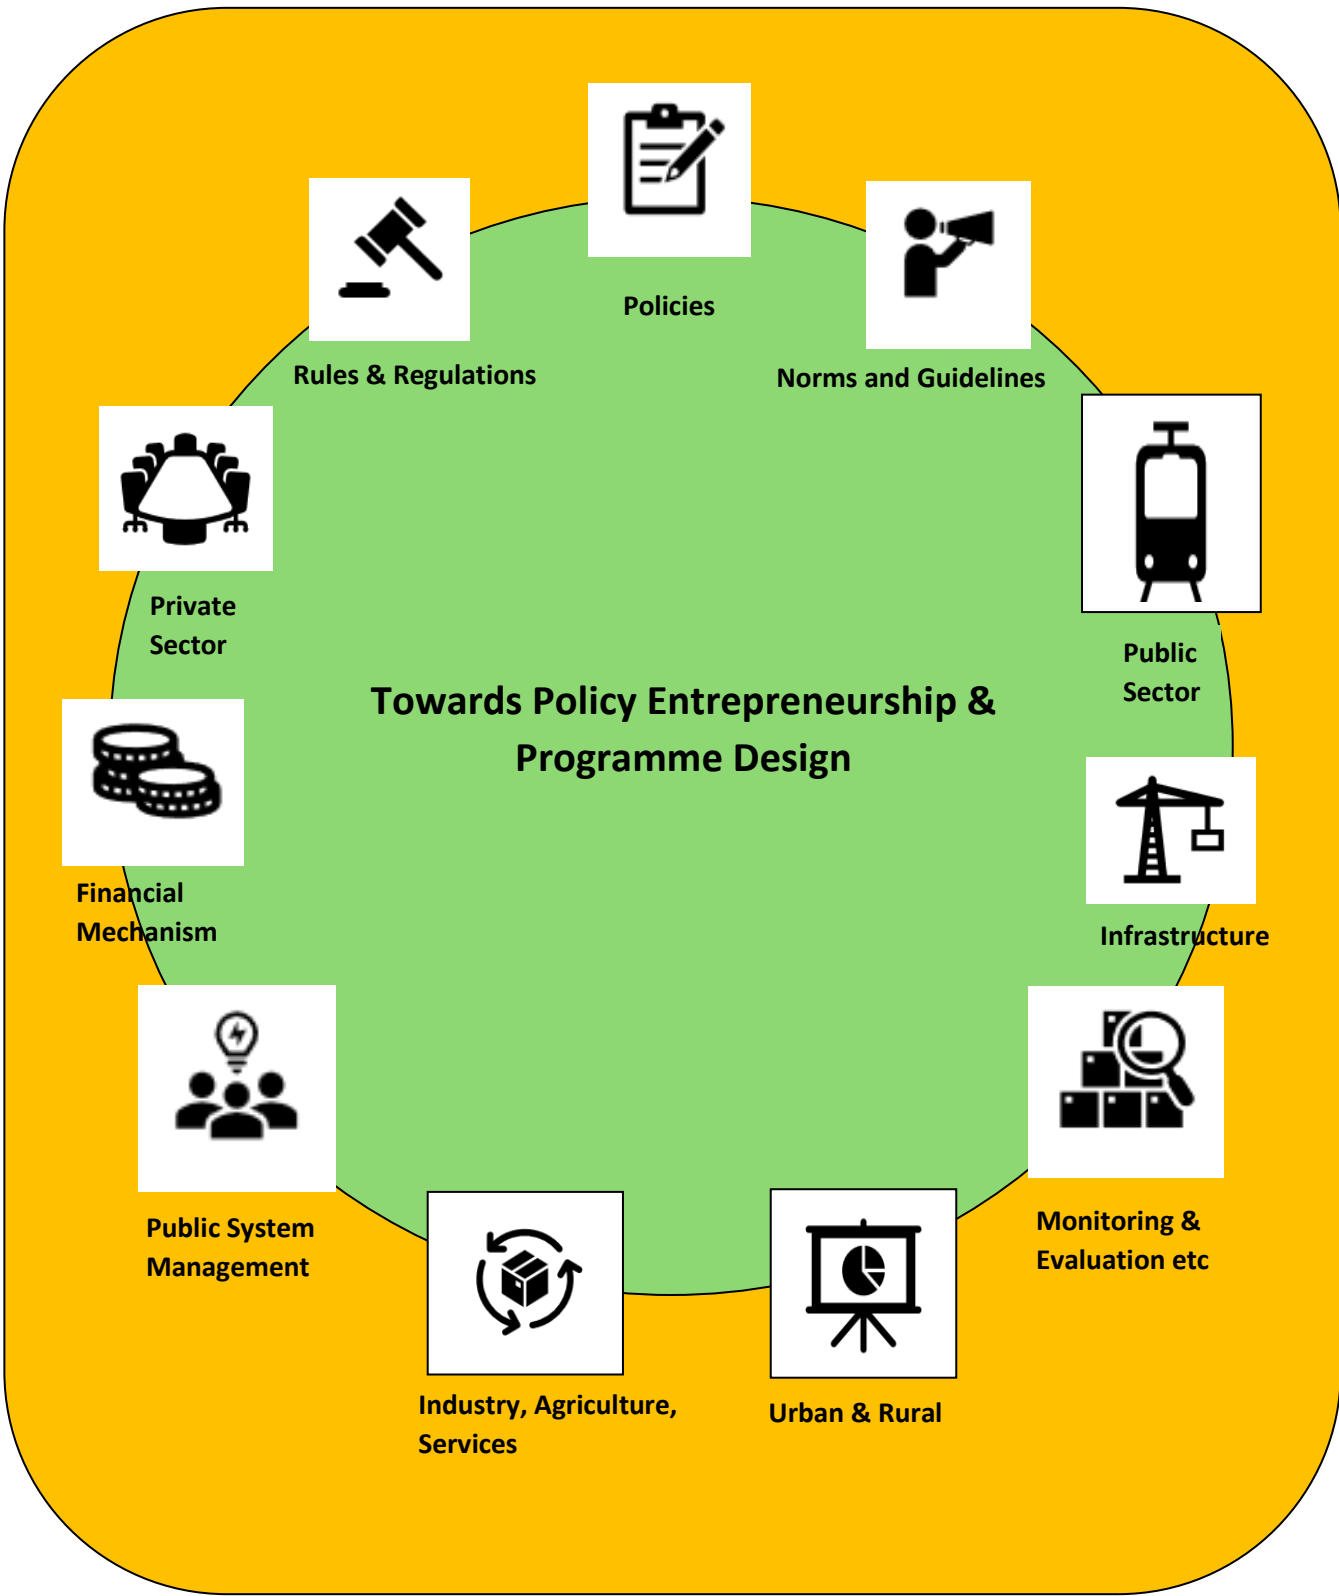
Policies

Rules & Regulations

Norms and Guidelines

Private Sector

Public Sector

Towards Policy Entrepreneurship & Programme Design

Financial Mechanism

Infrastructure

Public System Management

Monitoring & Evaluation etc

Industry, Agriculture, Services

Urban & Rural